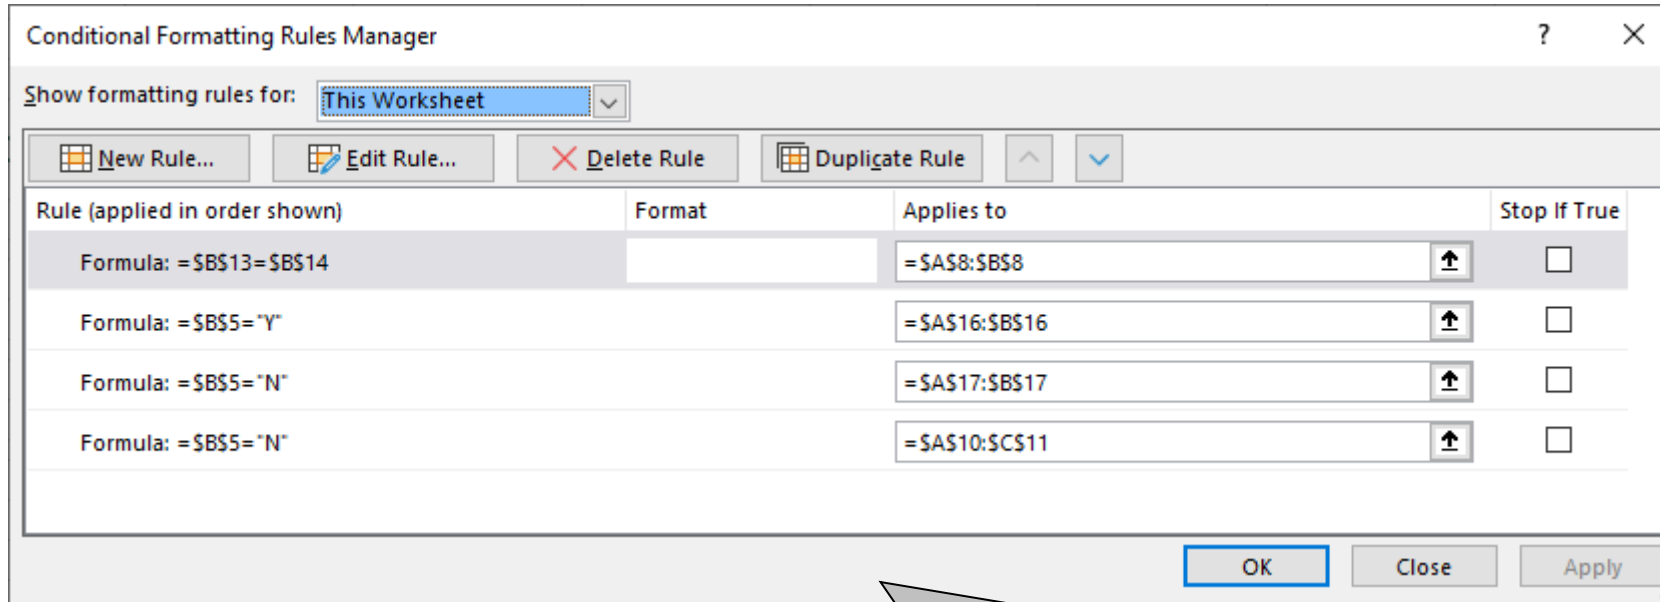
Conditional Formatting Rules Manager

?

Show formatting rules for: This Worksheet

New Rule... Edit Rule... Delete Rule Duplicate Rule

| Rule (applied in order shown) | Format | Applies to | Stop If True |
|---|---|---|---|
| Formula: =\$B\$13=\$B\$14 | | =\$A\$8:\$B\$8 | |
| Formula: =\$B\$5="Y" | | =\$A\$16:\$B\$16 | |
| Formula: =\$B\$5="N" | | =\$A\$17:\$B\$17 | |
| Formula: =\$B\$5="N" | | =\$A\$10:\$C\$11 | |

OK Close Apply